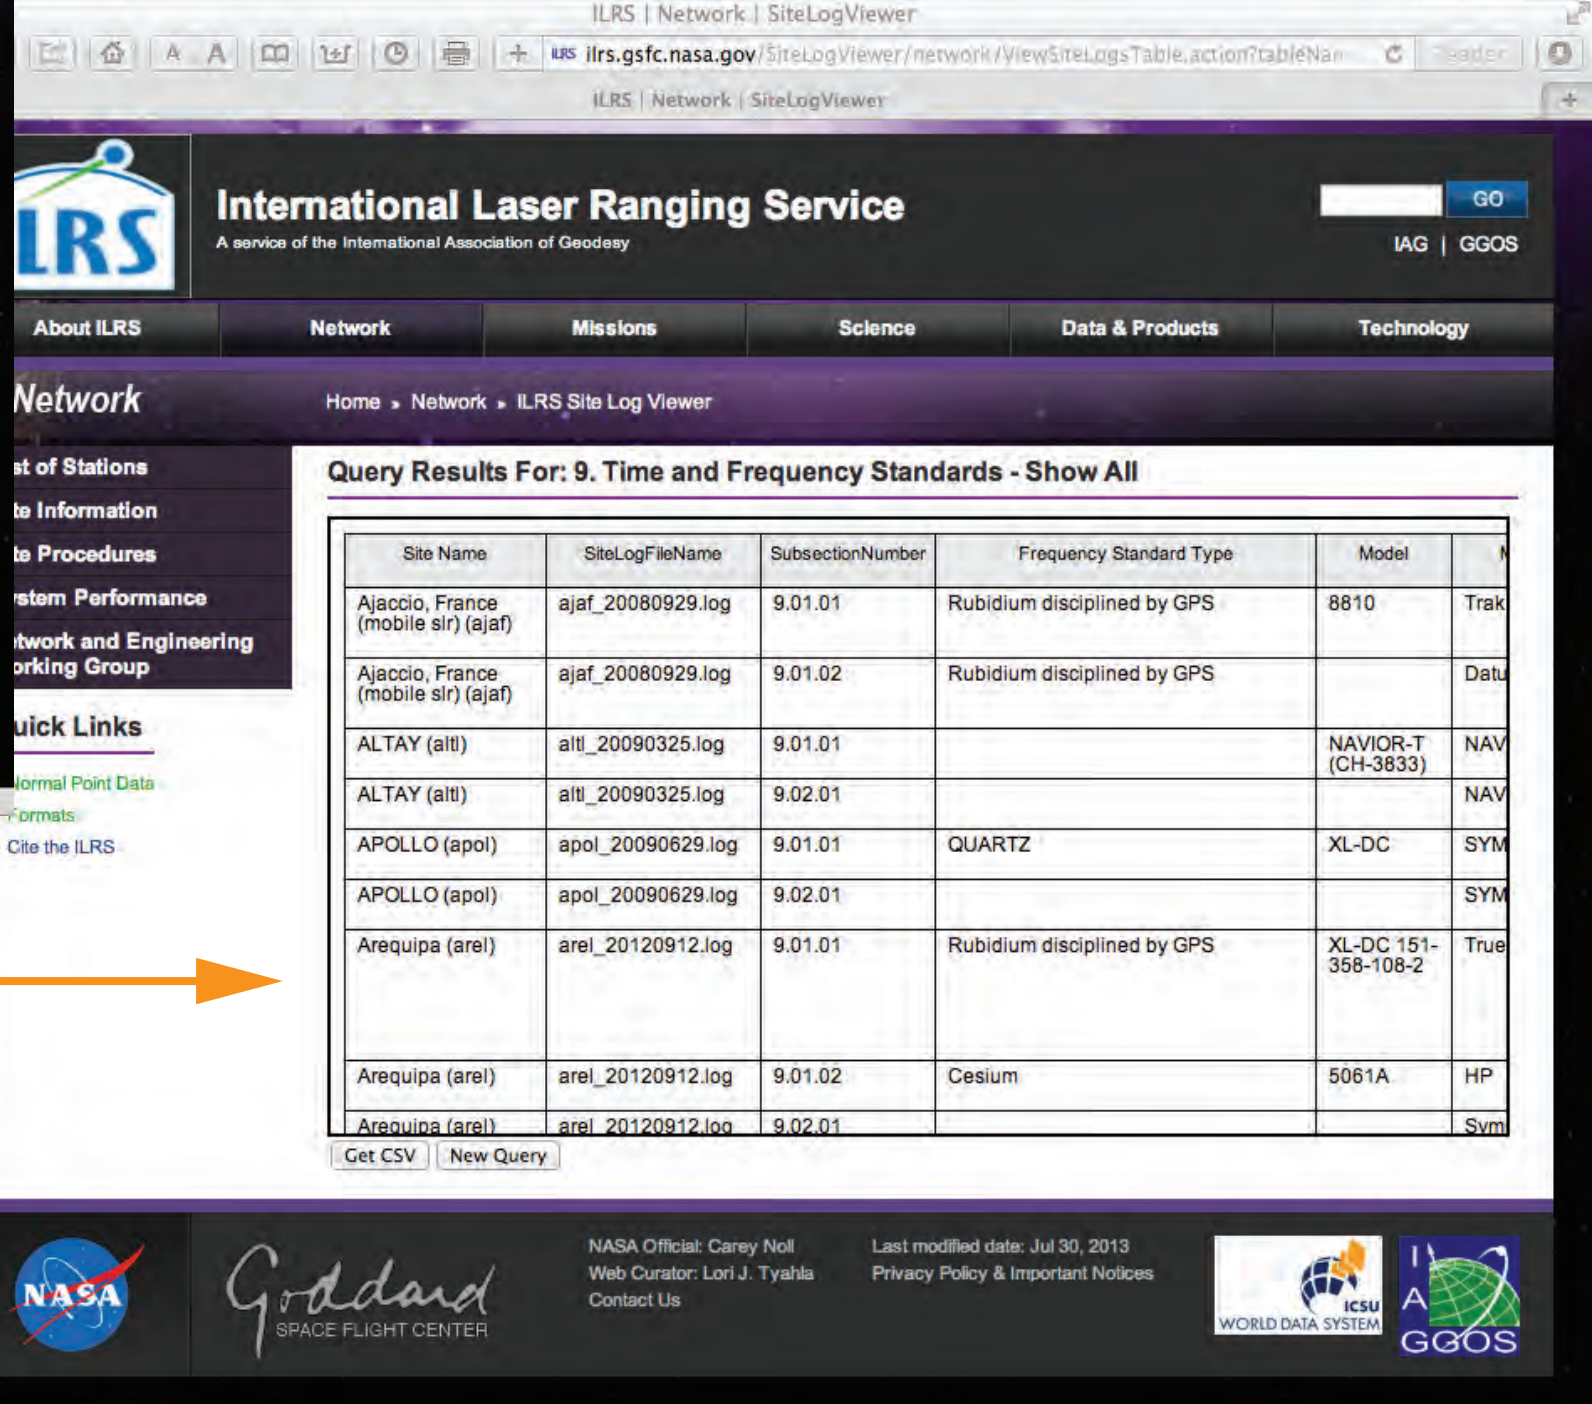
ILRS | Network | SiteLogViewer

ILRS ilrs.gsfc.nasa.gov/SiteLogViewer/network/ViewSiteLogsTable.action?tableNa

Reader

ILRS | Network | SiteLogViewer

LRS

International Laser Ranging Service

A service of the International Association of Geodesy

GO

IAG | GGOS

About ILRS | Network | Missions | Science | Data & Products | Technology

Network

Home » Network » ILRS Site Log Viewer

st of Stations

te Information

te Procedures

stem Performance

twork and Engineering orking Group

uick Links

Normal Point Data

Formats

Cite the ILRS

Query Results For: 9. Time and Frequency Standards - Show All

| Site Name | SiteLogFileName | SubsectionNumber | Frequency Standard Type | Model | M |
|---|---|---|---|---|---|
| Ajaccio, France (mobile slr) (ajaf) | ajaf_20080929.log | 9.01.01 | Rubidium disciplined by GPS | 8810 | Trak |
| Ajaccio, France (mobile slr) (ajaf) | ajaf_20080929.log | 9.01.02 | Rubidium disciplined by GPS | | Datu |
| ALTAY (altl) | altl_20090325.log | 9.01.01 | | NAVIOR-T (CH-3833) | NAV |
| ALTAY (altl) | altl_20090325.log | 9.02.01 | | | NAV |
| APOLLO (apol) | apol_20090629.log | 9.01.01 | QUARTZ | XL-DC | SYM |
| APOLLO (apol) | apol_20090629.log | 9.02.01 | | | SYM |
| Arequipa (arel) | arel_20120912.log | 9.01.01 | Rubidium disciplined by GPS | XL-DC 151-358-108-2 | True |
| Arequipa (arel) | arel_20120912.log | 9.01.02 | Cesium | 5061A | HP |
| Arequipa (arel) | arel_20120912.log | 9.02.01 | | | Sym |

Get CSV | New Query

NASA

Goddard SPACE FLIGHT CENTER

NASA Official: Carey Noll
Web Curator: Lori J. Tyahla
Contact Us

Last modified date: Jul 30, 2013
Privacy Policy & Important Notices

ICSU WORLD DATA SYSTEM

IAG GGOS